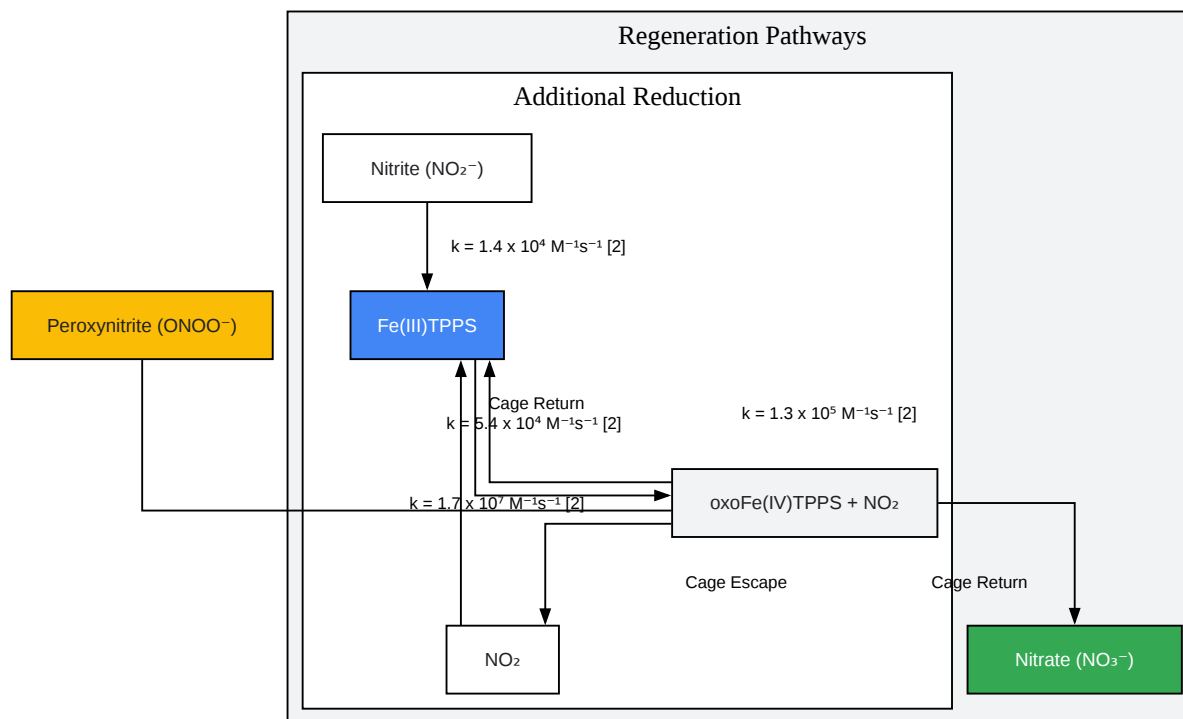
Regeneration Pathways

Additional Reduction

Nitrite ($NO_2^-$)

k = 1.4 x $10^4$ $M^{-1}s^{-1}$ [2]

Peroxynitrite ($ONOO^-$)

Fe(III)TPPS

Cage Return

k = 5.4 x $10^4$ $M^{-1}s^{-1}$ [2]

k = 1.3 x $10^5$ $M^{-1}s^{-1}$ [2]

k = 1.7 x $10^7$ $M^{-1}s^{-1}$ [2]

oxoFe(IV)TPPS + $NO_2$

Cage Escape

Cage Return

$NO_2$

Nitrate ($NO_3^-$)